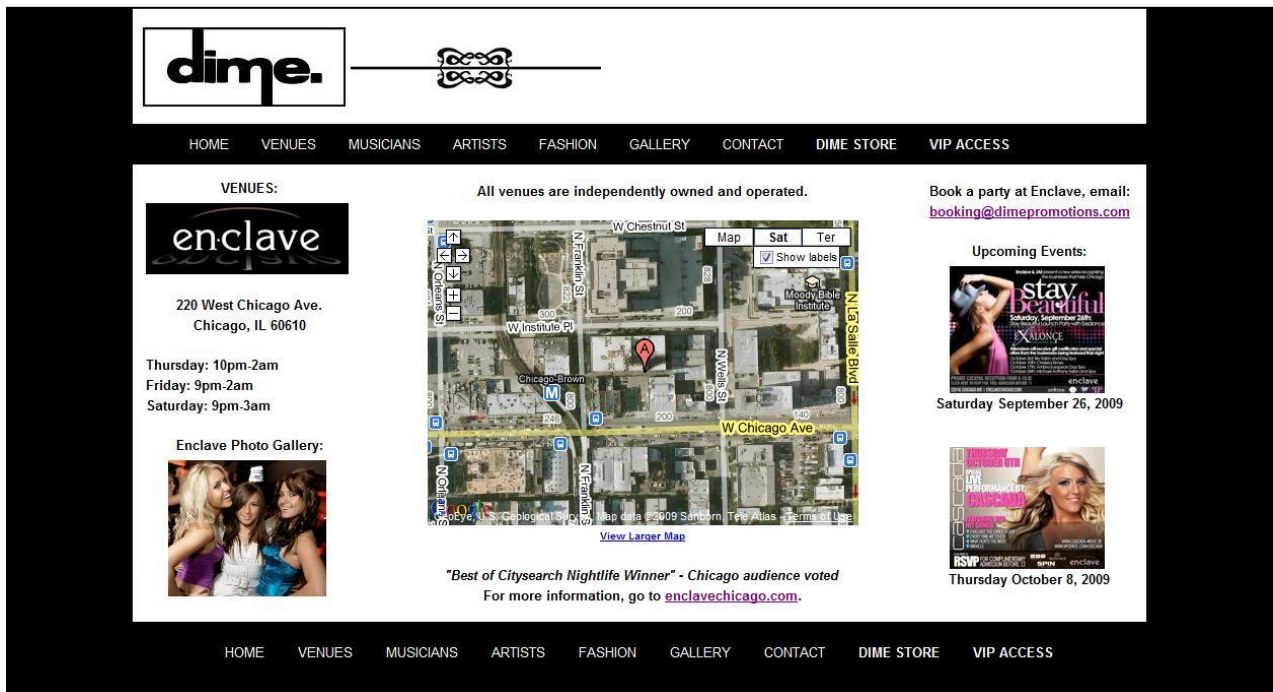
dime.

HOME VENUES MUSICIANS ARTISTS FASHION GALLERY CONTACT DIME STORE VIP ACCESS

VENUES:

enclave

220 West Chicago Ave.
Chicago, IL 60610

Thursday: 10pm-2am
Friday: 9pm-2am
Saturday: 9pm-3am

Enclave Photo Gallery:

All venues are independently owned and operated.

Map Sat Ter
Show labels
W Chestnut St
N Franklin St
N Orleans St
Moody Bible Institute
N La Salle Blvd
W Institute Pl
300
200
Chicago-Brown
N Wells St
W Chicago Ave
N Orleans St
N Franklin St
Google
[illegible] U.S. Geological Survey, Map data ©2009 Sanborn, Tele Atlas - Terms of Use

View Larger Map

"Best of Citysearch Nightlife Winner" - Chicago audience voted
For more information, go to enclavechicago.com.

Book a party at Enclave, email:
booking@dimepromotions.com

Upcoming Events:

stay Beautiful
Saturday, September 26th
enclave

Saturday September 26, 2009

THURSDAY OCTOBER 8TH
LIVE PERFORMANCE BY: CASCADA
RSVP
SPIN
enclave

Thursday October 8, 2009

HOME VENUES MUSICIANS ARTISTS FASHION GALLERY CONTACT DIME STORE VIP ACCESS